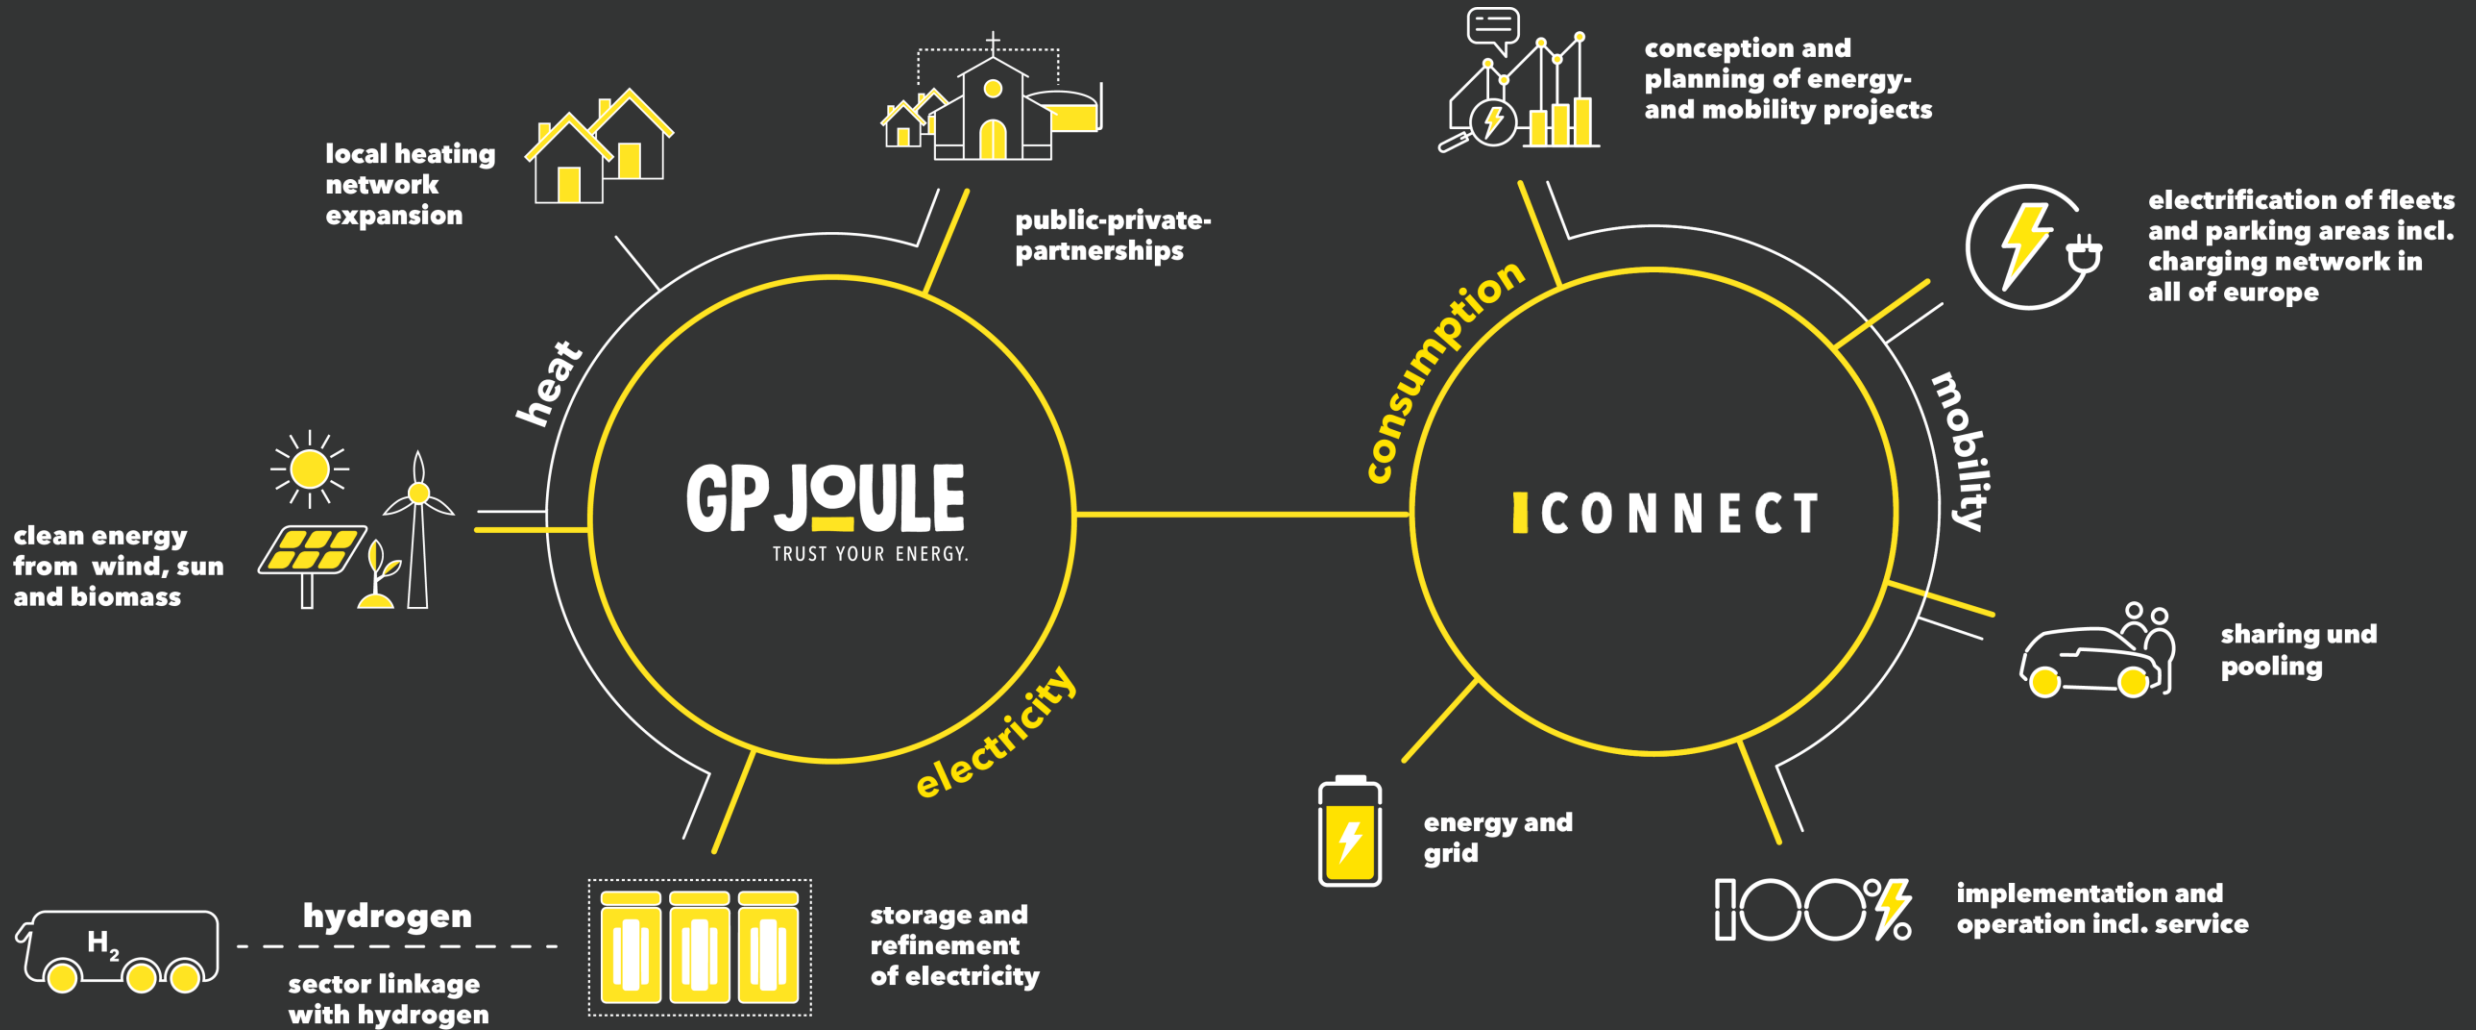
local heating network expansion

public-private-partnerships

conception and planning of energy- and mobility projects

electrification of fleets and parking areas incl. charging network in all of europe

heat

consumption

mobility

clean energy from wind, sun and biomass

GP JOULE
TRUST YOUR ENERGY.

CONNECT

electricity

sharing und pooling

energy and grid

$H_2$

hydrogen

sector linkage with hydrogen

storage and refinement of electricity

100%

implementation and operation incl. service